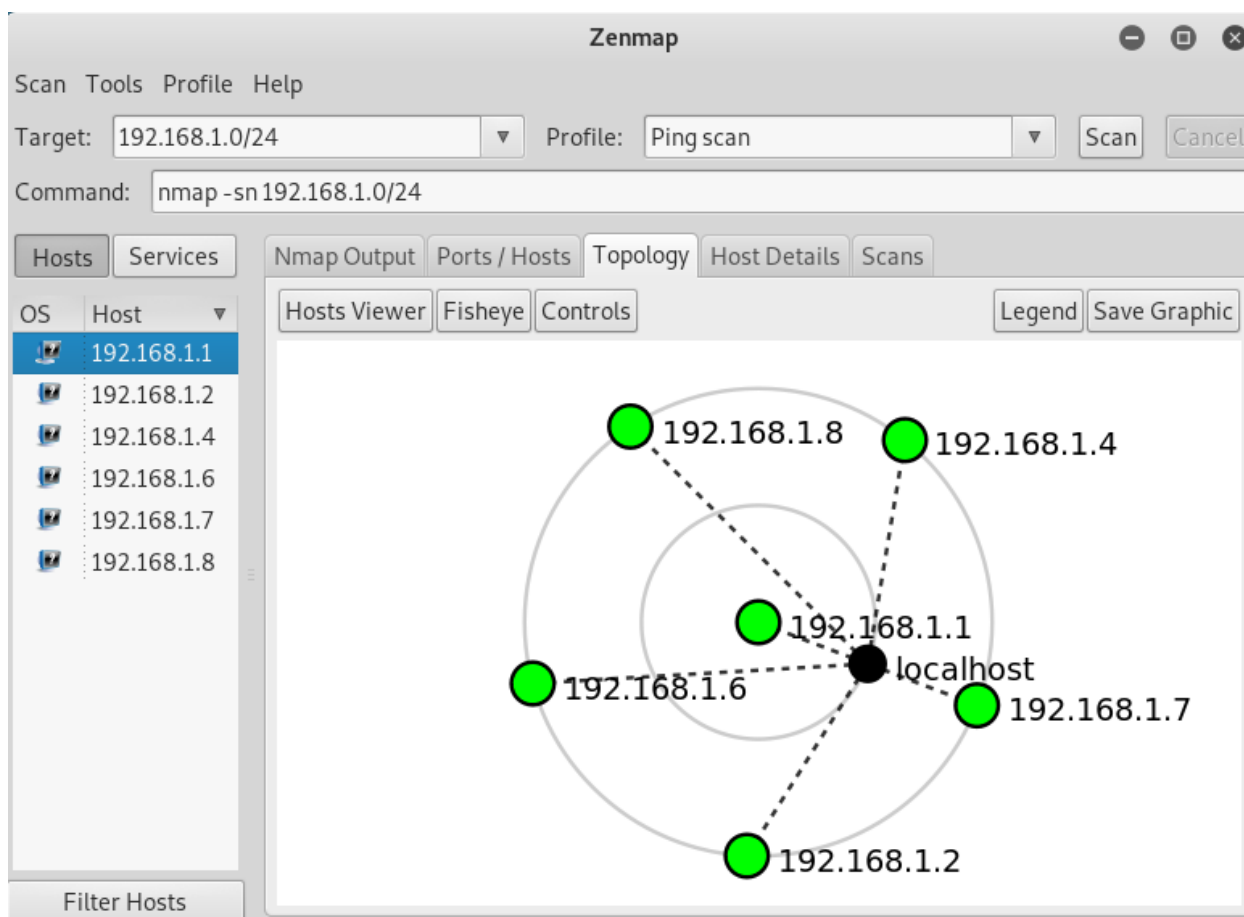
Zenmap

Scan Tools Profile Help

Target: 192.168.1.0/24 Profile: Ping scan Scan Cancel

Command: nmap -sn 192.168.1.0/24

Hosts Services

| OS | Host |
|---|---|
| | 192.168.1.1 |
| | 192.168.1.2 |
| | 192.168.1.4 |
| | 192.168.1.6 |
| | 192.168.1.7 |
| | 192.168.1.8 |

Filter Hosts

Nmap Output Ports / Hosts Topology Host Details Scans

Hosts Viewer Fisheye Controls Legend Save Graphic

192.168.1.8
192.168.1.4
192.168.1.1
localhost
192.168.1.6
192.168.1.7
192.168.1.2